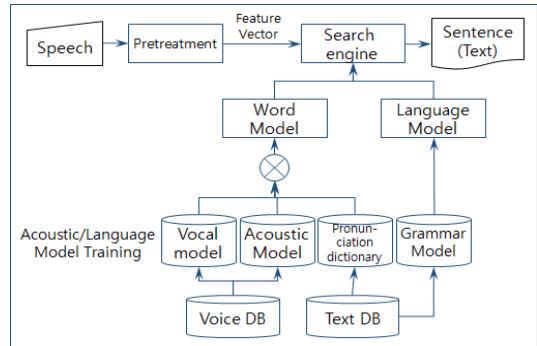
Speech

Pretreatment

Feature Vector

Search engine

Sentence (Text)

Word Model

Language Model

Acoustic/Language Model Training

Vocal model

Acoustic Model

Pronunciation dictionary

Grammar Model

Voice DB

Text DB